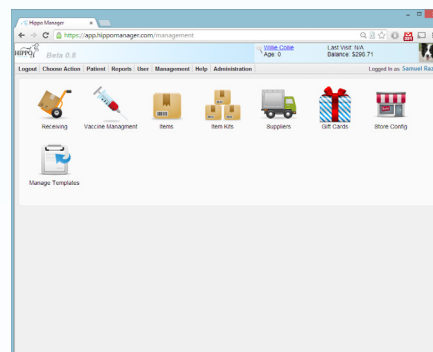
Hippo Manager
https://app.hippomanager.com/management
HIPPO
Beta 0.8
Willie Collie
Age: 0
Last Visit: N/A
Balance: $290.71
Logout Choose Action Patient Reports User Management Help Administration
Logged in as: Samuel Ra
Receiving
Vaccine Managment
Items
Item Kits
Suppliers
Gift Cards
Store Config
Manage Templates